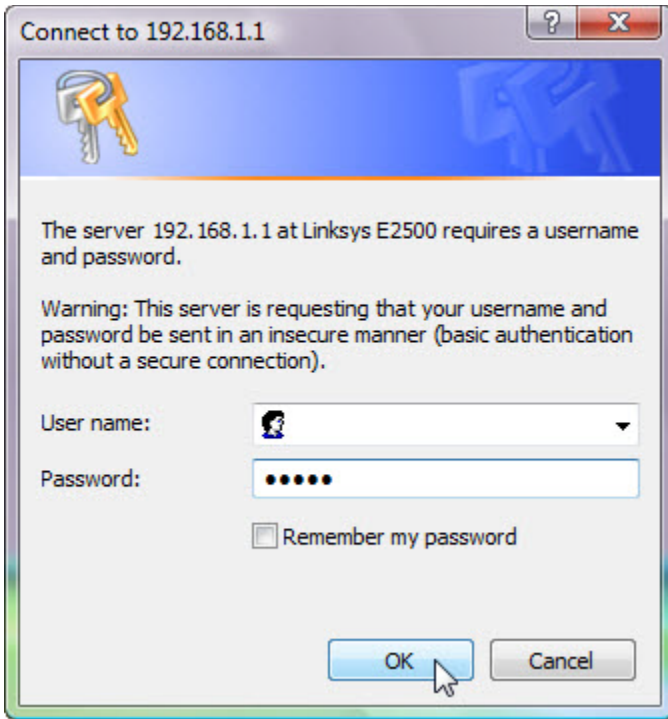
Connect to 192.168.1.1

?

X

The server 192.168.1.1 at Linksys E2500 requires a username and password.

Warning: This server is requesting that your username and password be sent in an insecure manner (basic authentication without a secure connection).

User name:

Password:

•••••

Remember my password

OK

Cancel